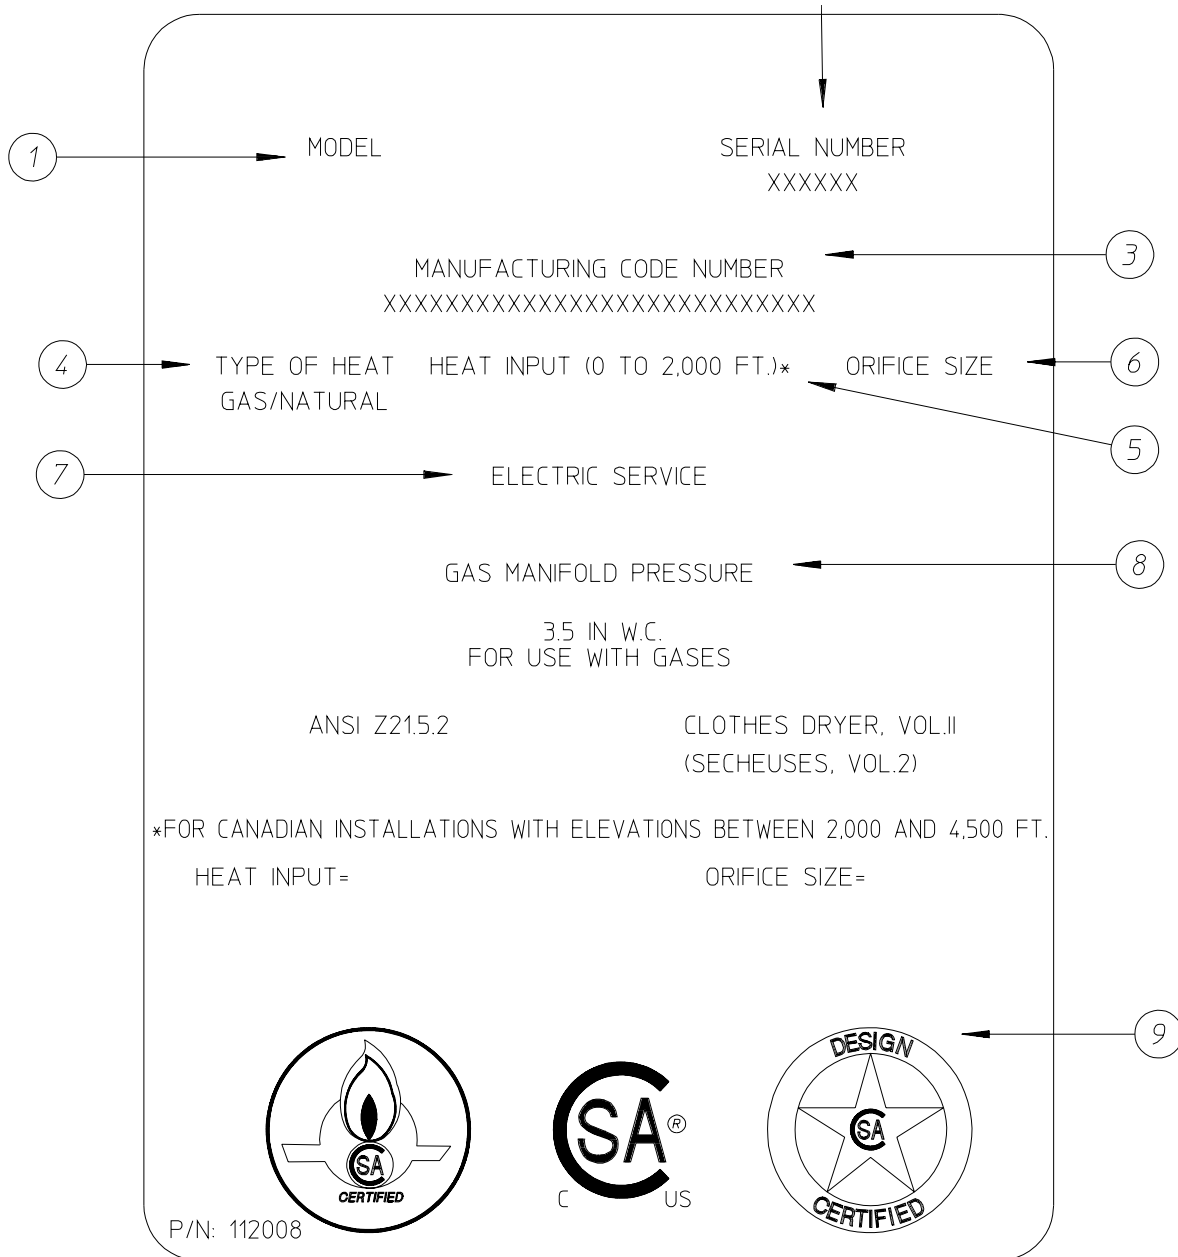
1 MODEL

SERIAL NUMBER
XXXXXX

MANUFACTURING CODE NUMBER
XXXXXXXXXXXXXXXXXXXXXXXXXXX 3

4 TYPE OF HEAT
GAS/NATURAL

HEAT INPUT (0 TO 2,000 FT.)*

ORIFICE SIZE 6

5

7 ELECTRIC SERVICE

GAS MANIFOLD PRESSURE 8

3.5 IN W.C.
FOR USE WITH GASES

ANSI Z21.5.2

CLOTHES DRYER, VOL.II
(SECHEUSES, VOL.2)

*FOR CANADIAN INSTALLATIONS WITH ELEVATIONS BETWEEN 2,000 AND 4,500 FT.

HEAT INPUT=

ORIFICE SIZE=

9

SA
CERTIFIED

SA®
C US

DESIGN
SA
CERTIFIED

P/N: 112008